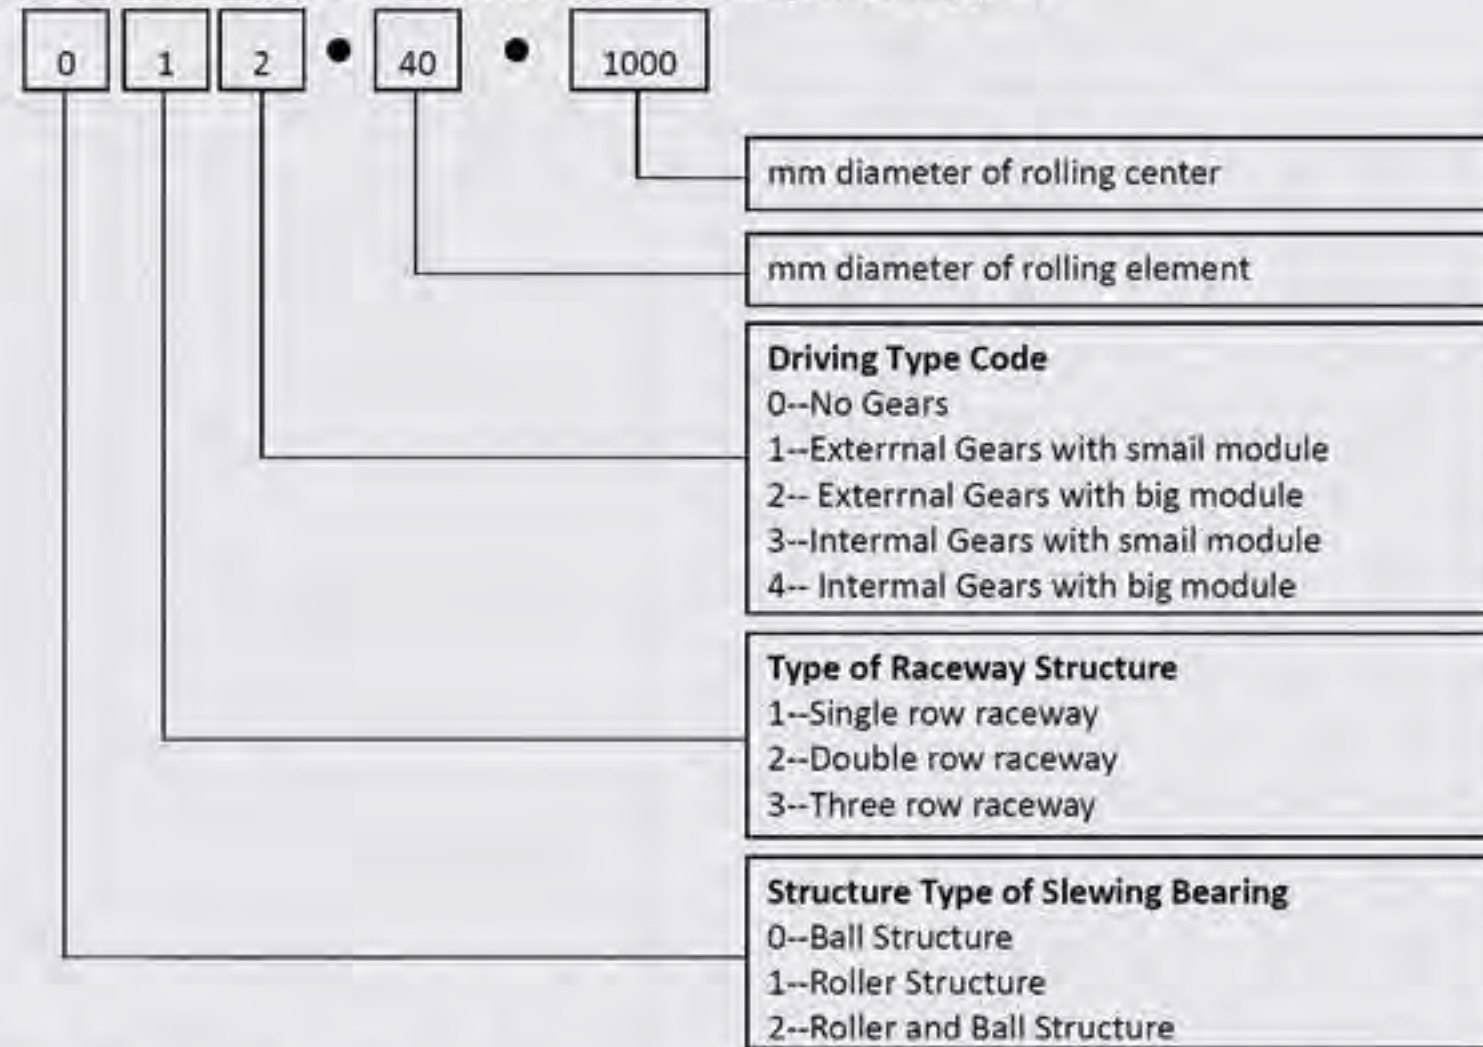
0 1 2 • 40 • 1000

mm diameter of rolling center

mm diameter of rolling element

**Driving Type Code**
0--No Gears
1--Exterrnal Gears with smail module
2-- Exterrnal Gears with big module
3--Intermal Gears with smail module
4-- Intermal Gears with big module

**Type of Raceway Structure**
1--Single row raceway
2--Double row raceway
3--Three row raceway

**Structure Type of Slewing Bearing**
0--Ball Structure
1--Roller Structure
2--Roller and Ball Structure